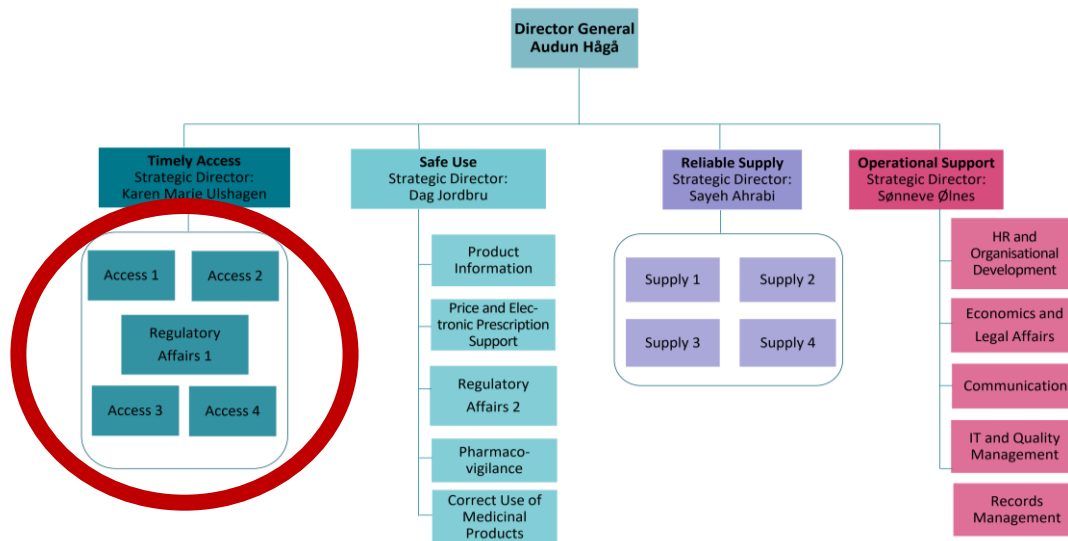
Director General
Audun Hågå

Timely Access
Strategic Director:
Karen Marie Ulshagen

Access 1

Access 2

Regulatory Affairs 1

Access 3

Access 4

Safe Use
Strategic Director:
Dag Jordbru

Product Information

Price and Electronic Prescription Support

Regulatory Affairs 2

Pharmacovigilance

Correct Use of Medicinal Products

Reliable Supply
Strategic Director:
Sayeh Ahrabi

Supply 1

Supply 2

Supply 3

Supply 4

Operational Support
Strategic Director:
Sønneve Ølnes

HR and Organisational Development

Economics and Legal Affairs

Communication

IT and Quality Management

Records Management